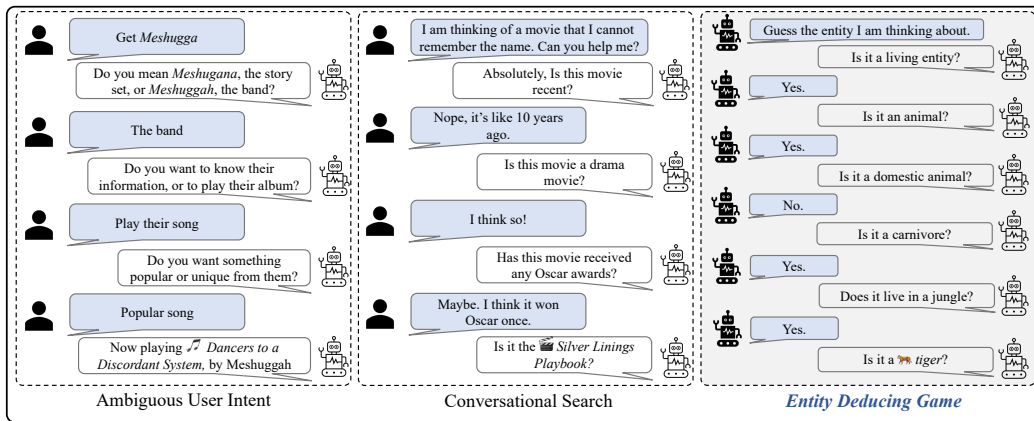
Get *Meshugga*

Do you mean *Meshugana*, the story set, or *Meshuggah*, the band?

The band

Do you want to know their information, or to play their album?

Play their song

Do you want something popular or unique from them?

Popular song

Now playing ♫ *Dancers to a Discordant System,* by Meshuggah

Ambiguous User Intent

I am thinking of a movie that I cannot remember the name. Can you help me?

Absolutely, Is this movie recent?

Nope, it's like 10 years ago.

Is this movie a drama movie?

I think so!

Has this movie received any Oscar awards?

Maybe. I think it won Oscar once.

Is it the *Silver Linings Playbook?*

Conversational Search

Guess the entity I am thinking about.

Is it a living entity?

Yes.

Is it an animal?

Yes.

Is it a domestic animal?

No.

Is it a carnivore?

Yes.

Does it live in a jungle?

Yes.

Is it a *tiger*?

*Entity Deducing Game*